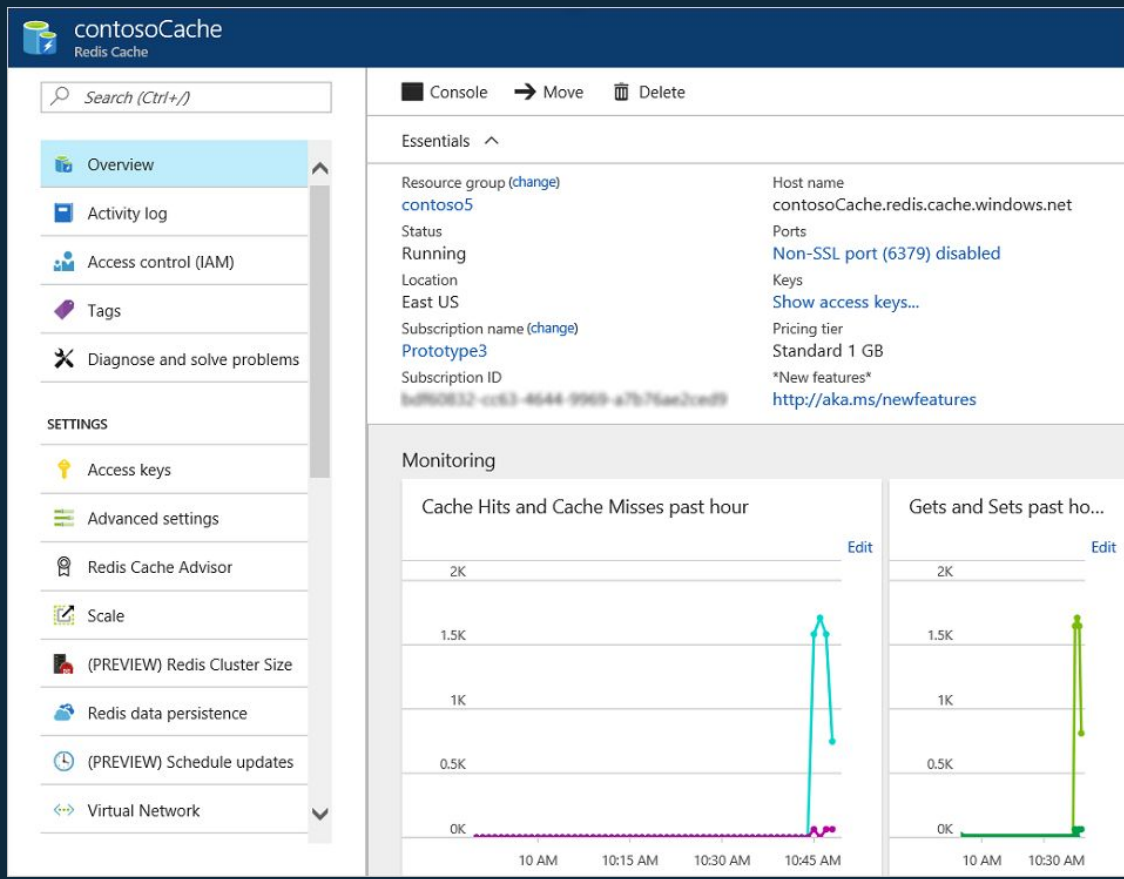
contosoCache
Redis Cache

Search (Ctrl+/)

Overview
Activity log
Access control (IAM)
Tags
Diagnose and solve problems

SETTINGS
Access keys
Advanced settings
Redis Cache Advisor
Scale
(PREVIEW) Redis Cluster Size
Redis data persistence
(PREVIEW) Schedule updates
Virtual Network

Console
Move
Delete

Essentials

Resource group (change)
contoso5
Status
Running
Location
East US
Subscription name (change)
Prototype3
Subscription ID
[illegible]

Host name
contosoCache.redis.cache.windows.net
Ports
Non-SSL port (6379) disabled
Keys
Show access keys...
Pricing tier
Standard 1 GB
*New features*
http://aka.ms/newfeatures

Monitoring

Cache Hits and Cache Misses past hour
Edit
2K
1.5K
1K
0.5K
0K
10 AM
10:15 AM
10:30 AM
10:45 AM

Gets and Sets past ho...
Edit
2K
1.5K
1K
0.5K
0K
10 AM
10:30 AM